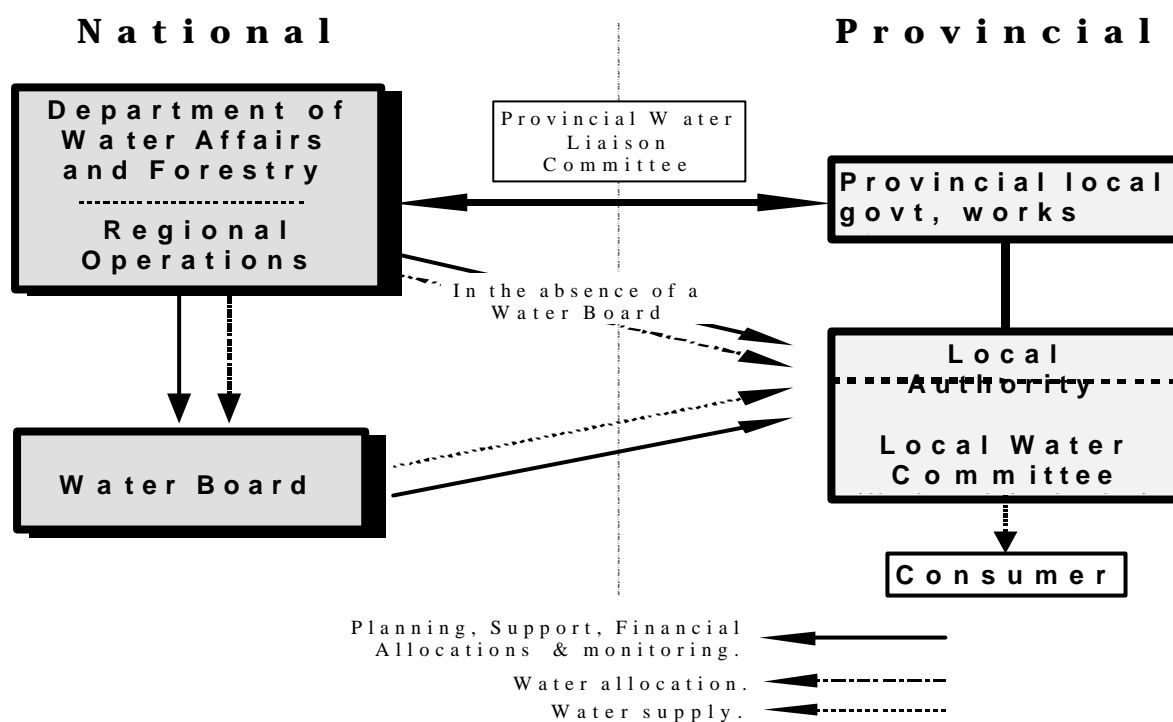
National

Provincial

Department of Water Affairs and Forestry

Regional Operations

Provincial Water Liaison Committee

Provincial local govt, works

In the absence of a Water Board

Local Authority

Local Water Committee

Water Board

Consumer

Planning, Support, Financial Allocations & monitoring.

Water allocation.

Water supply.